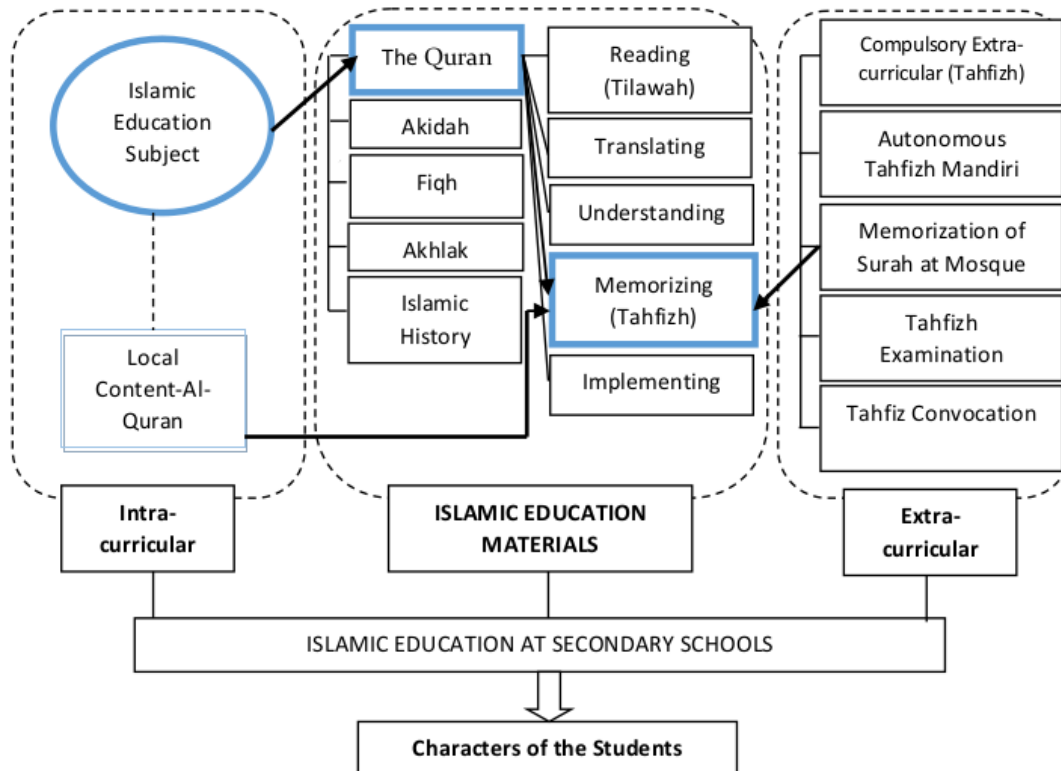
Islamic Education Subject

Local Content-Al-Quran

The Quran

Akidah

Fiqh

Akhlak

Islamic History

Reading (Tilawah)

Translating

Understanding

Memorizing (Tahfizh)

Implementing

Compulsory Extra-curricular (Tahfizh)

Autonomous Tahfizh Mandiri

Memorization of Surah at Mosque

Tahfizh Examination

Tahfiz Convocation

Intra-curricular

ISLAMIC EDUCATION MATERIALS

Extra-curricular

ISLAMIC EDUCATION AT SECONDARY SCHOOLS

Characters of the Students